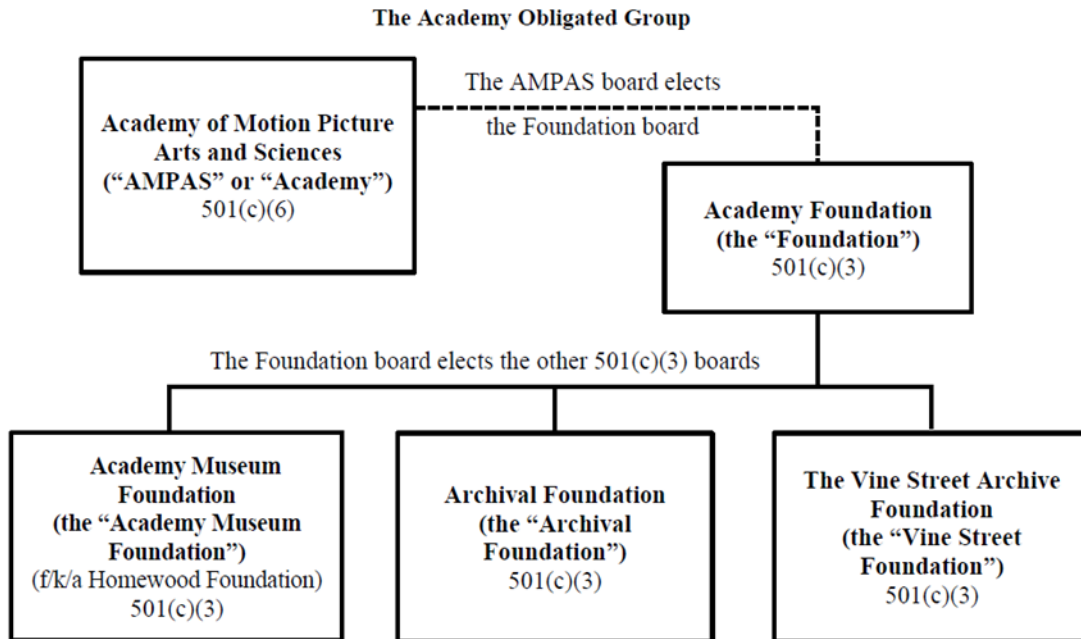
The Academy Obligated Group

Academy of Motion Picture Arts and Sciences ("AMPAS" or "Academy") 501(c)(6)

The AMPAS board elects the Foundation board

Academy Foundation (the "Foundation") 501(c)(3)

The Foundation board elects the other 501(c)(3) boards

Academy Museum Foundation (the "Academy Museum Foundation") (f/k/a Homewood Foundation) 501(c)(3)

Archival Foundation (the "Archival Foundation") 501(c)(3)

The Vine Street Archive Foundation (the "Vine Street Foundation") 501(c)(3)